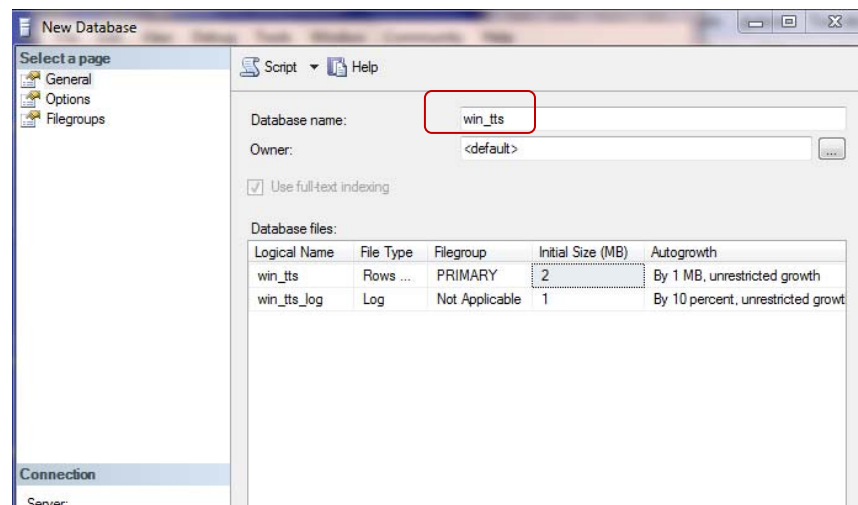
New Database

Select a page
General
Options
Filegroups

Script ▼ Help

Database name: win_tts
Owner: <default> ...

Use full-text indexing

Database files:

| Logical Name | File Type | Filegroup | Initial Size (MB) | Autogrowth |
|---|---|---|---|---|
| win_tts | Rows ... | PRIMARY | 2 | By 1 MB, unrestricted growth |
| win_tts_log | Log | Not Applicable | 1 | By 10 percent, unrestricted growt |

Connection
Server: